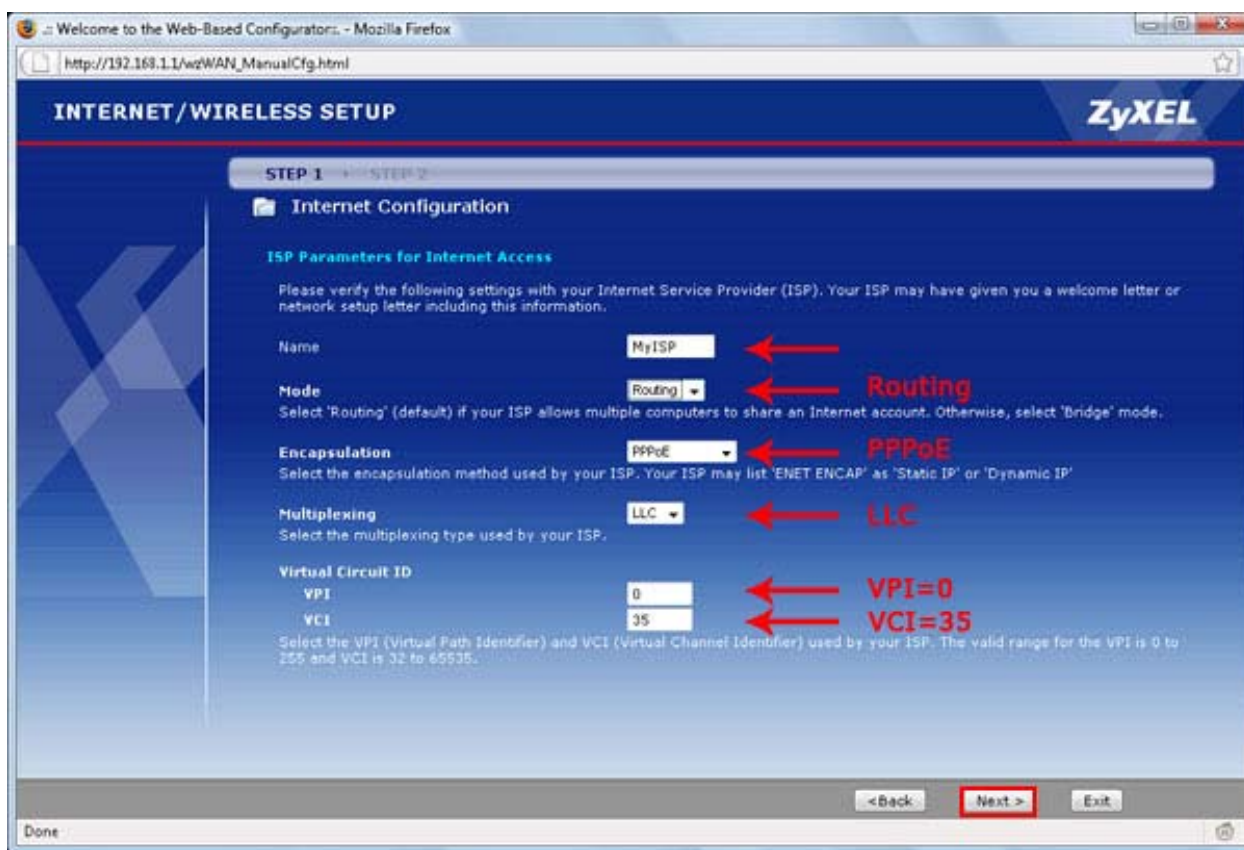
.:: Welcome to the Web-Based Configurator::. - Mozilla Firefox

http://192.168.1.1/wzWAN_ManualCfg.html

INTERNET/WIRELESS SETUP

ZyXEL

STEP 1 › STEP 2

Internet Configuration

ISP Parameters for Internet Access

Please verify the following settings with your Internet Service Provider (ISP). Your ISP may have given you a welcome letter or network setup letter including this information.

Name MyISP

Mode Routing Routing
Select 'Routing' (default) if your ISP allows multiple computers to share an Internet account. Otherwise, select 'Bridge' mode.

Encapsulation PPPoE PPPoE
Select the encapsulation method used by your ISP. Your ISP may list 'ENET ENCAP' as 'Static IP' or 'Dynamic IP'

Multiplexing LLC LLC
Select the multiplexing type used by your ISP.

Virtual Circuit ID
VPI 0 VPI=0
VCI 35 VCI=35
Select the VPI (Virtual Path Identifier) and VCI (Virtual Channel Identifier) used by your ISP. The valid range for the VPI is 0 to 255 and VCI is 32 to 65535.

<Back Next > Exit

Done